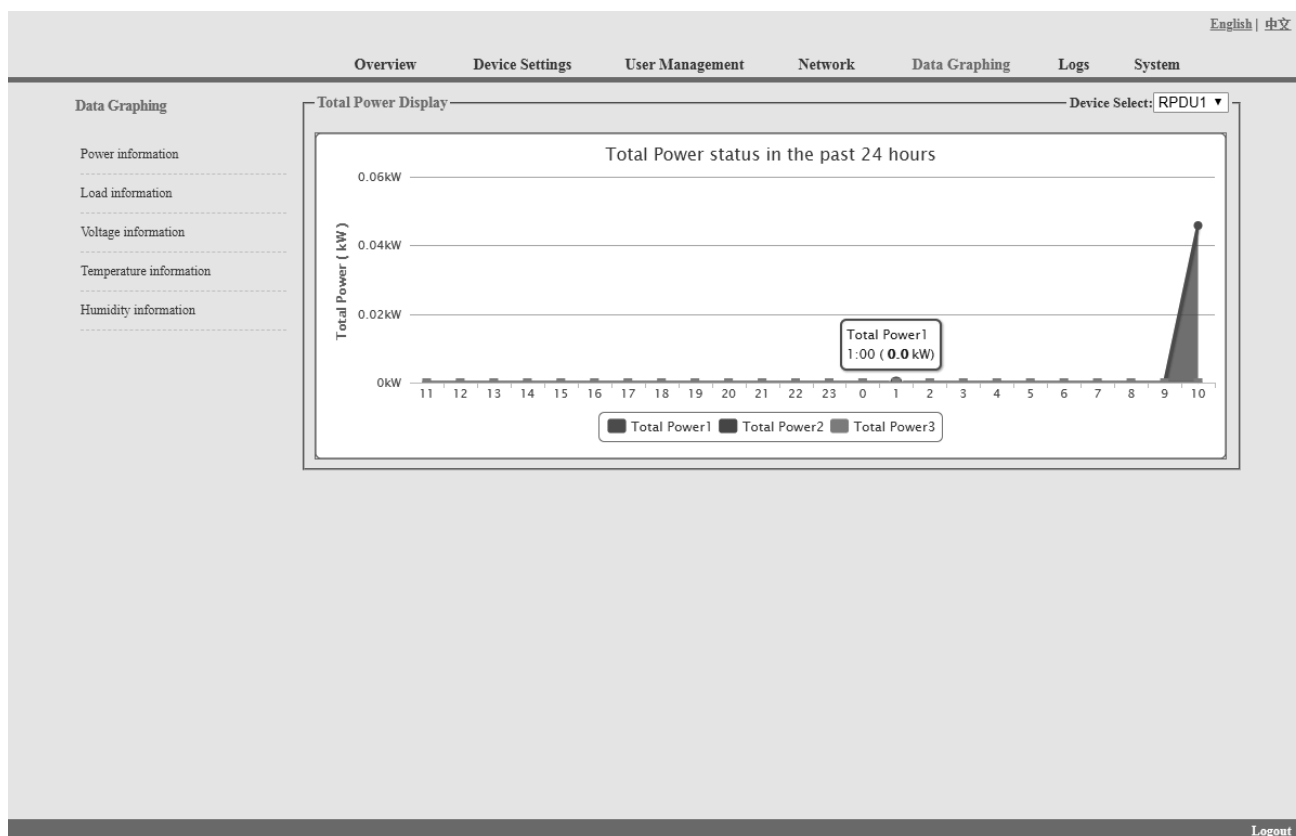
English | 中文

Overview Device Settings User Management Network Data Graphing Logs System

Data Graphing

Power information

Load information

Voltage information

Temperature information

Humidity information

Total Power Display

Device Select: RPDU1 ▾

Total Power status in the past 24 hours

0.06kW

0.04kW

0.02kW

0kW

Total Power ( kW )

Total Power1
1:00 ( **0.0** kW)

11 12 13 14 15 16 17 18 19 20 21 22 23 0 1 2 3 4 5 6 7 8 9 10

Total Power1 Total Power2 Total Power3

Logout